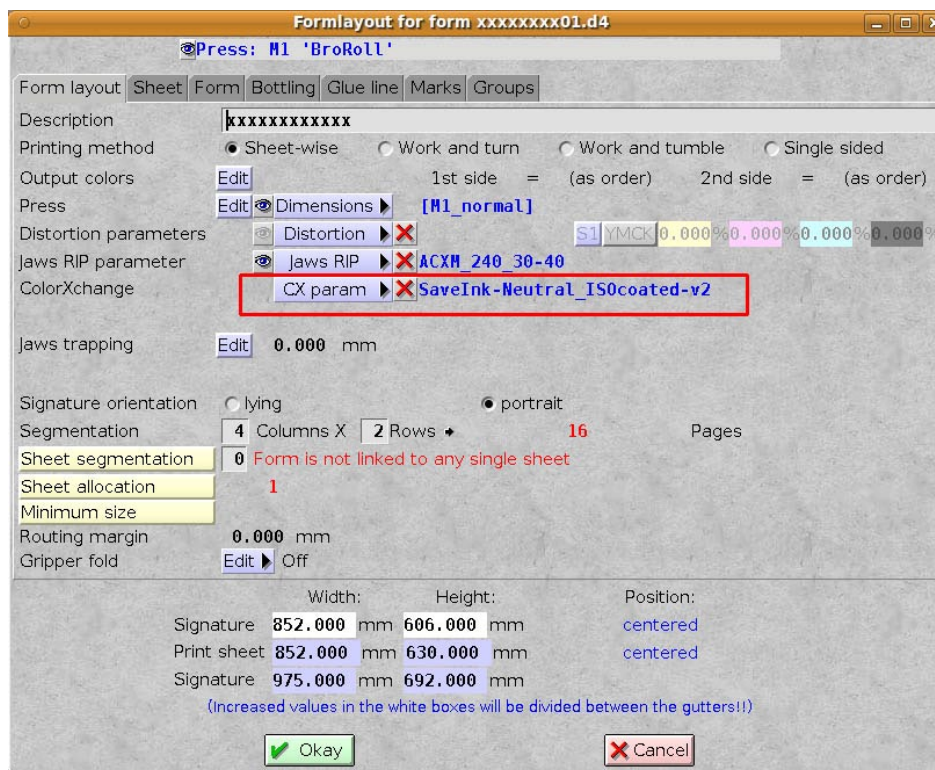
Formlayout for form xxxxxxxx01.d4

Press: M1 'BroRoll'

Form layout | Sheet | Form | Bottling | Glue line | Marks | Groups

Description xxxxxxxxxxxx
Printing method Sheet-wise Work and turn Work and tumble Single sided
Output colors Edit 1st side = (as order) 2nd side = (as order)
Press Edit Dimensions [M1_normal]
Distortion parameters Distortion S1 YMCK 0.000% 0.000% 0.000% 0.000%
Jaws RIP parameter Jaws RIP ACXM_240_30-40
ColorXchange CX param SaveInk-Neutral_ISOcoated-v2

Jaws trapping Edit 0.000 mm

Signature orientation lying portrait
Segmentation 4 Columns X 2 Rows 16 Pages
Sheet segmentation 0 Form is not linked to any single sheet
Sheet allocation 1
Minimum size
Routing margin 0.000 mm
Gripper fold Edit Off

| | Width: | Height: | Position: |
|---|---|---|---|
| Signature | 852.000 mm | 606.000 mm | centered |
| Print sheet | 852.000 mm | 630.000 mm | centered |
| Signature | 975.000 mm | 692.000 mm | |

(Increased values in the white boxes will be divided between the gutters!!)

Okay Cancel